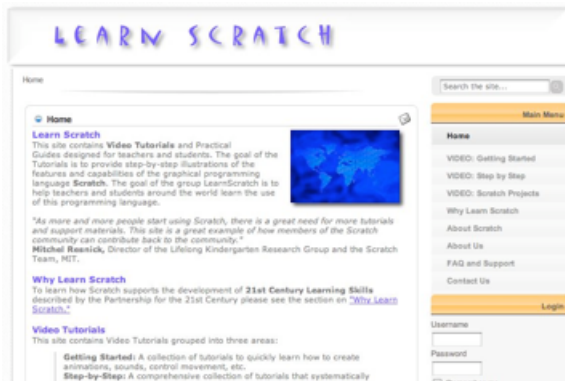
LEARN SCRATCH

Home

Search the site...

Home

Learn Scratch

This site contains Video Tutorials and Practical Guides designed for teachers and students. The goal of the Tutorials is to provide step-by-step illustrations of the features and capabilities of the graphical programming language Scratch. The goal of the group LearnScratch is to help teachers and students around the world learn the use of this programming language.

"As more and more people start using Scratch, there is a great need for more tutorials and support materials. This site is a great example of how members of the Scratch community can contribute back to the community."
Mitchel Resnick, Director of the Lifelong Kindergarten Research Group and the Scratch Team, MIT.

Why Learn Scratch

To learn how Scratch supports the development of 21st Century Learning Skills described by the Partnership for the 21st Century please see the section on "Why Learn Scratch."

Video Tutorials

This site contains Video Tutorials grouped into three areas:

Getting Started: A collection of tutorials to quickly learn how to create animations, sounds, control movement, etc.
Step-by-Step: A comprehensive collection of tutorials that systematically

Main Menu

Home
VIDEO: Getting Started
VIDEO: Step by Step
VIDEO: Scratch Projects
Why Learn Scratch
About Scratch
About Us
FAQ and Support
Contact Us

Login

Username
Password